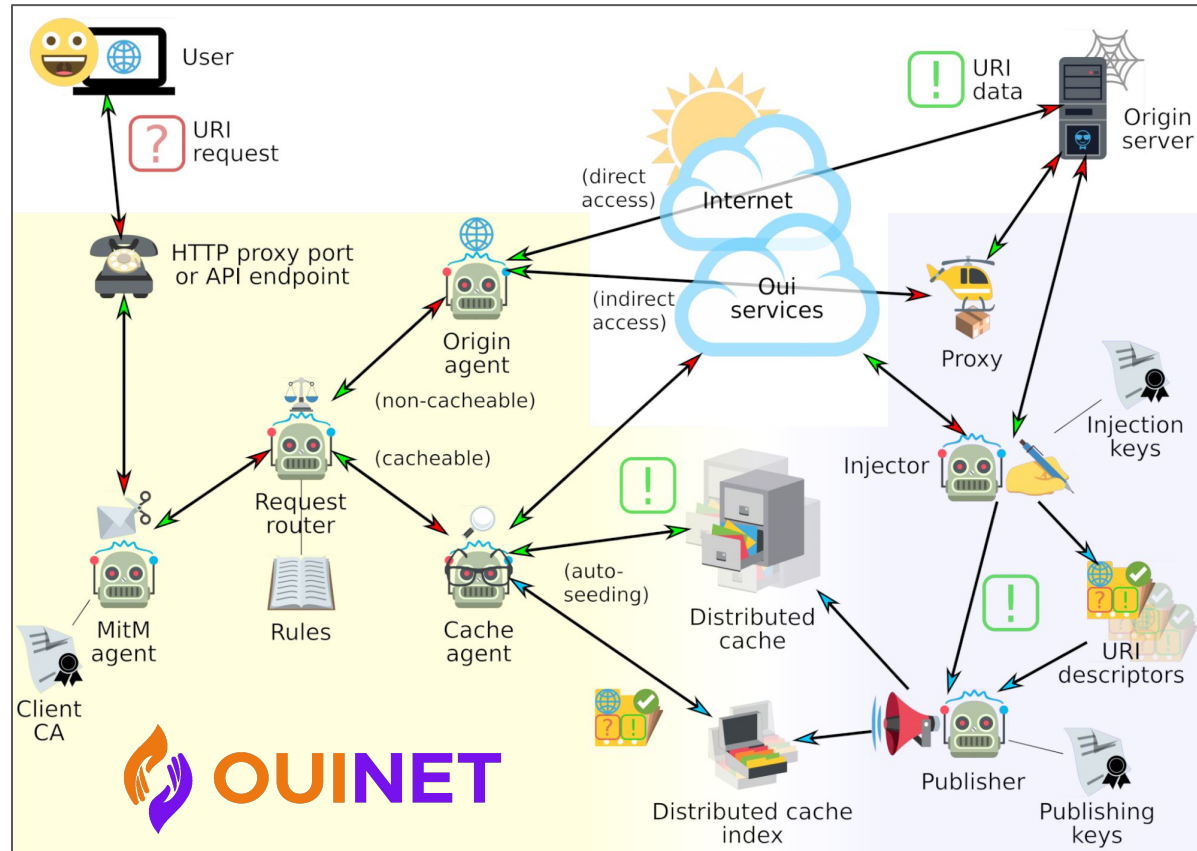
User

?

URI request

!

URI data

Origin server

(direct access)

Internet

HTTP proxy port or API endpoint

Origin agent

(indirect access)

Oui services

Proxy

(non-cacheable)

Injection keys

(cacheable)

Injector

Request router

!

Distributed cache

Cache agent

(auto-seeding)

!

URI descriptors

MitM agent

Rules

Client CA

OUINET

Distributed cache index

Publisher

Publishing keys